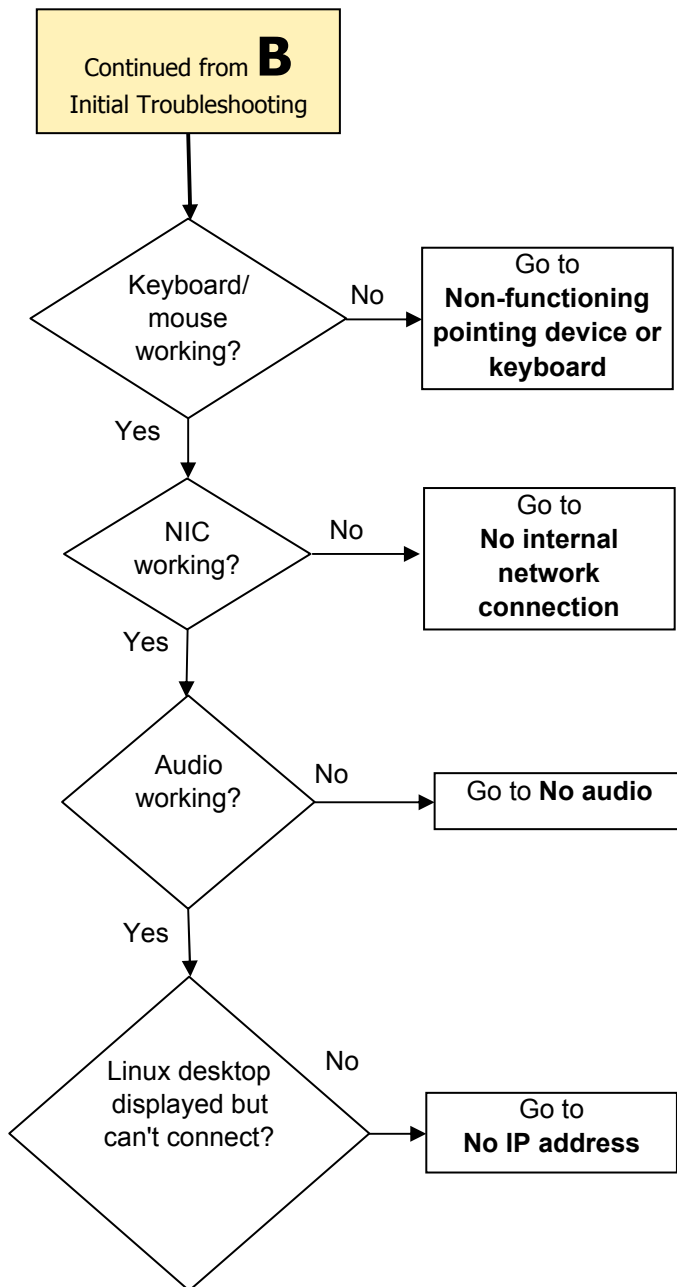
Continued from **B**
Initial Troubleshooting

Keyboard/ mouse working?

No

Go to **Non-functioning pointing device or keyboard**

Yes

NIC working?

No

Go to **No internal network connection**

Yes

Audio working?

No

Go to **No audio**

Yes

Linux desktop displayed but can't connect?

No

Go to **No IP address**